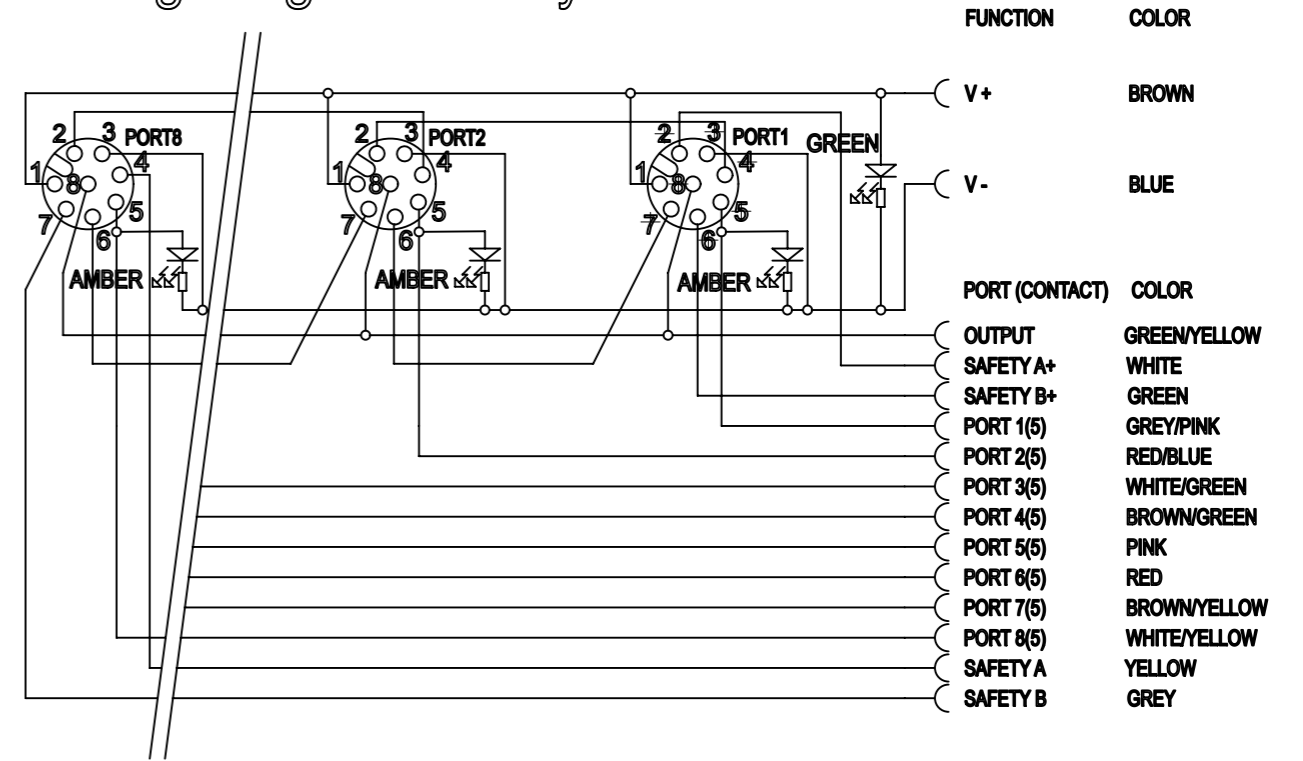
FUNCTION COLOR

V + BROWN

V - BLUE

PORT (CONTACT) COLOR

| PORT (CONTACT) | COLOR |
|---|---|
| OUTPUT | GREEN/YELLOW |
| SAFETY A+ | WHITE |
| SAFETY B+ | GREEN |
| PORT 1(5) | GREY/PINK |
| PORT 2(5) | RED/BLUE |
| PORT 3(5) | WHITE/GREEN |
| PORT 4(5) | BROWN/GREEN |
| PORT 5(5) | PINK |
| PORT 6(5) | RED |
| PORT 7(5) | BROWN/YELLOW |
| PORT 8(5) | WHITE/YELLOW |
| SAFETY A | YELLOW |
| SAFETY B | GREY |

2 3 PORT8 1 8 4 7 5 6 AMBER

2 3 PORT2 1 8 4 7 5 6 AMBER

2 3 PORT1 1 8 4 7 5 6 AMBER

GREEN